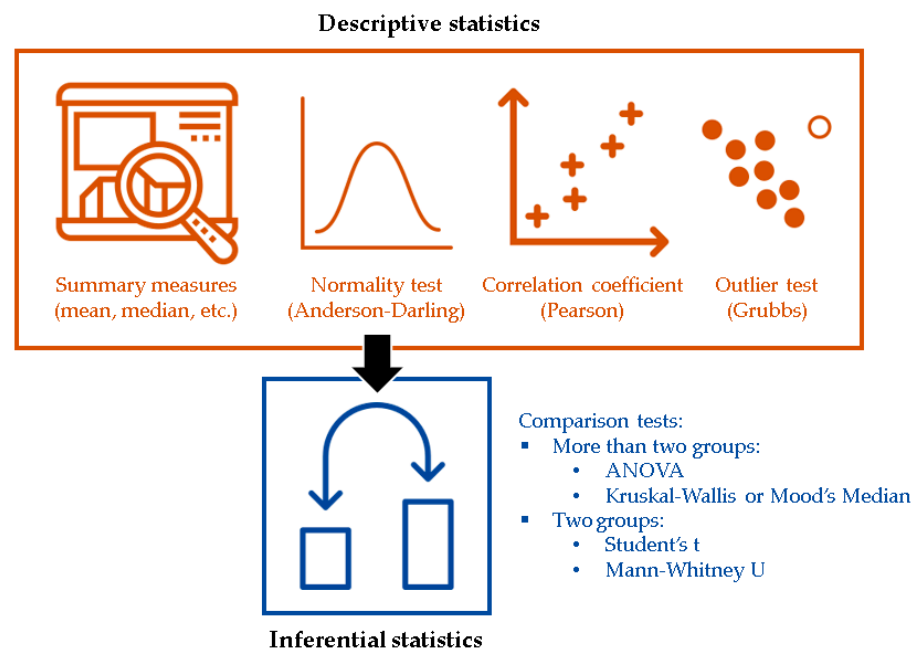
Descriptive statistics

Summary measures (mean, median, etc.)

Normality test (Anderson-Darling)

Correlation coefficient (Pearson)

Outlier test (Grubbs)

Comparison tests:
▪ More than two groups:
  • ANOVA
  • Kruskal-Wallis or Mood's Median
▪ Two groups:
  • Student's t
  • Mann-Whitney U

Inferential statistics